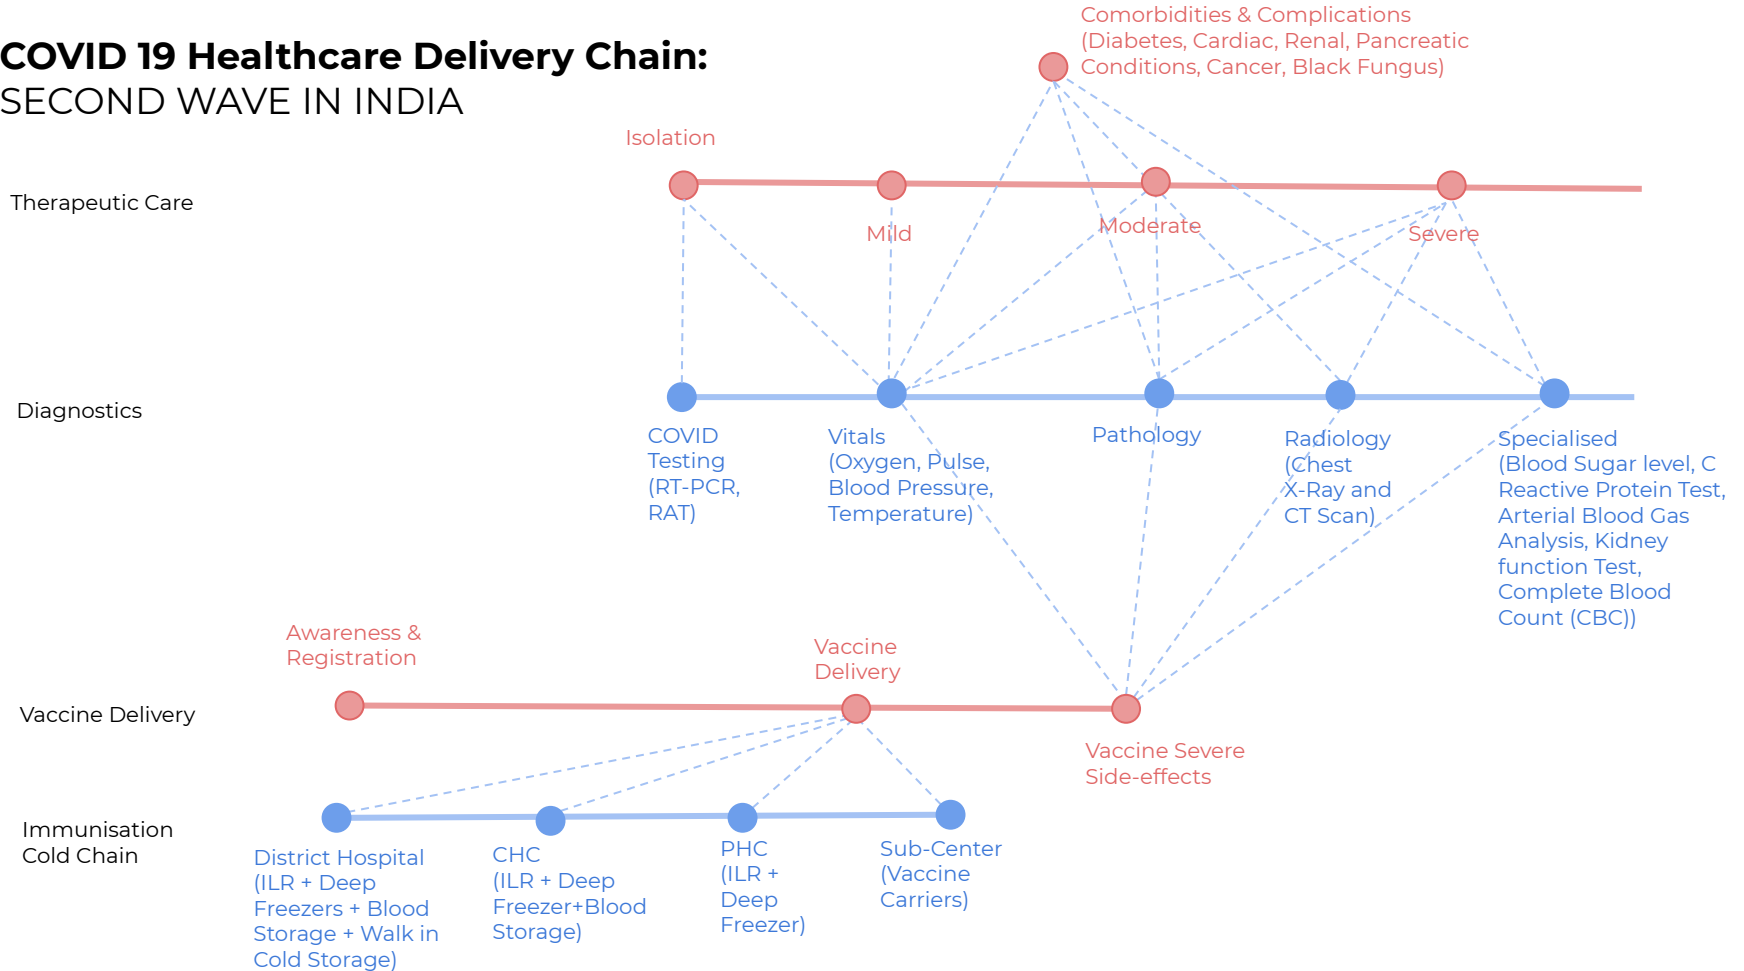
COVID 19 Healthcare Delivery Chain:
SECOND WAVE IN INDIA

Comorbidities & Complications (Diabetes, Cardiac, Renal, Pancreatic Conditions, Cancer, Black Fungus)

Isolation

Therapeutic Care

Mild

Moderate

Severe

Diagnostics

COVID Testing (RT-PCR, RAT)

Vitals (Oxygen, Pulse, Blood Pressure, Temperature)

Pathology

Radiology (Chest X-Ray and CT Scan)

Specialised (Blood Sugar level, C Reactive Protein Test, Arterial Blood Gas Analysis, Kidney function Test, Complete Blood Count (CBC))

Awareness & Registration

Vaccine Delivery

Vaccine Delivery

Vaccine Severe Side-effects

Immunisation Cold Chain

District Hospital (ILR + Deep Freezers + Blood Storage + Walk in Cold Storage)

CHC (ILR + Deep Freezer+Blood Storage)

PHC (ILR + Deep Freezer)

Sub-Center (Vaccine Carriers)